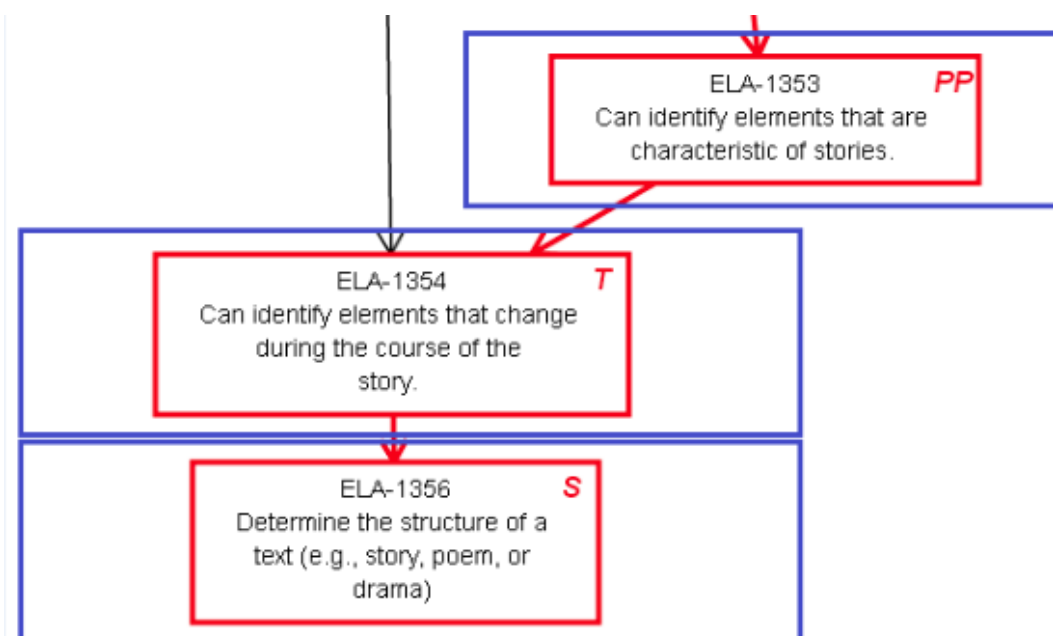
ELA-1353
PP
Can identify elements that are characteristic of stories.

ELA-1354
T
Can identify elements that change during the course of the story.

ELA-1356
S
Determine the structure of a text (e.g., story, poem, or drama)